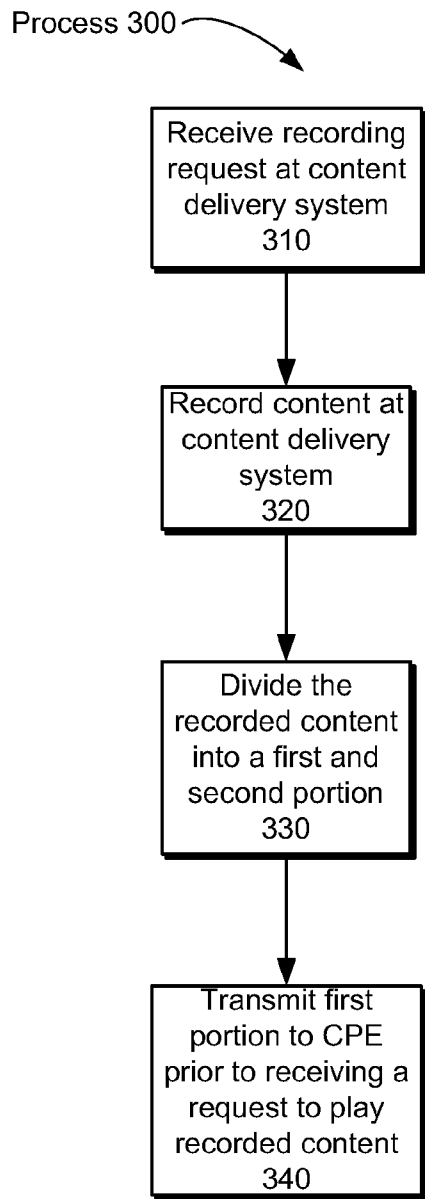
Process 300

Receive recording request at content delivery system
310

Record content at content delivery system
320

Divide the recorded content into a first and second portion
330

Transmit first portion to CPE prior to receiving a request to play recorded content
340